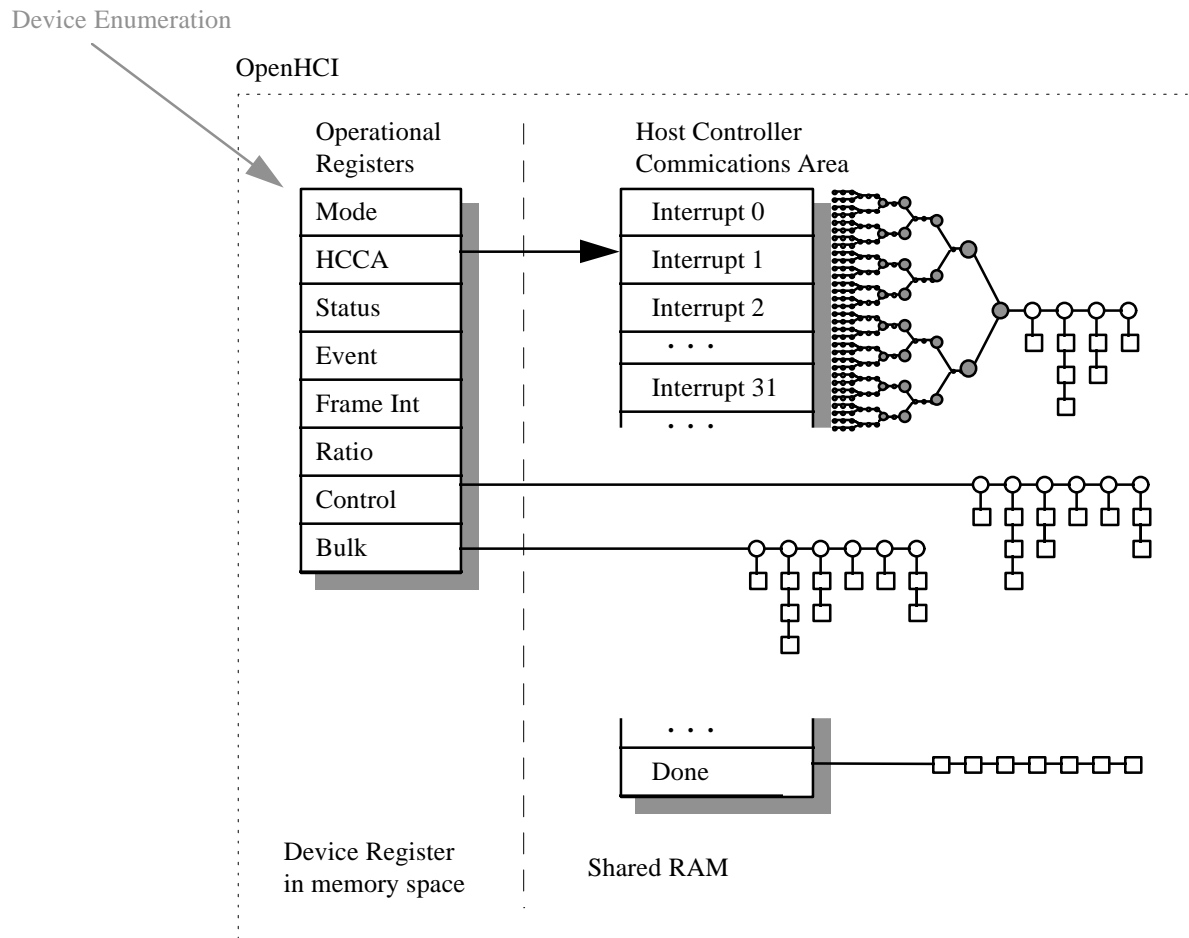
Device Enumeration

OpenHCI

Operational Registers

Mode

HCCA

Status

Event

Frame Int

Ratio

Control

Bulk

Host Controller Commications Area

Interrupt 0

Interrupt 1

Interrupt 2

. . .

Interrupt 31

. . .

. . .

Done

Device Register in memory space

Shared RAM